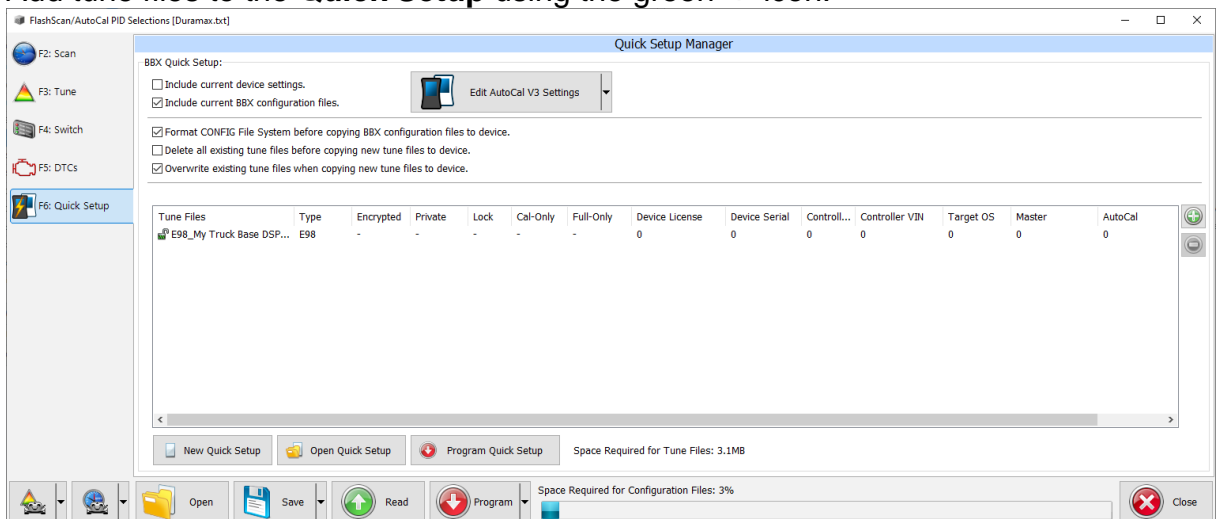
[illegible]

FlashScan/AutoCal PID Selections [Duramax.txt]

F2: Scan
F3: Tune
F4: Switch
F5: DTCs
F6: Quick Setup

Quick Setup Manager

BBX Quick Setup:
Include current device settings.
Include current BBX configuration files.
Edit AutoCal V3 Settings

Format CONFIG File System before copying BBX configuration files to device.
Delete all existing tune files before copying new tune files to device.
Overwrite existing tune files when copying new tune files to device.

| Tune Files | Type | Encrypted | Private | Lock | Cal-Only | Full-Only | Device License | Device Serial | Controll... | Controller VIN | Target OS | Master | AutoCal |
|---|---|---|---|---|---|---|---|---|---|---|---|---|---|
| E98_My Truck Base DSP... | E98 | - | - | - | - | - | 0 | 0 | 0 | 0 | 0 | 0 | 0 |

New Quick Setup
Open Quick Setup
Program Quick Setup
Space Required for Tune Files: 3.1MB

Open
Save
Read
Program
Space Required for Configuration Files: 3%
Close